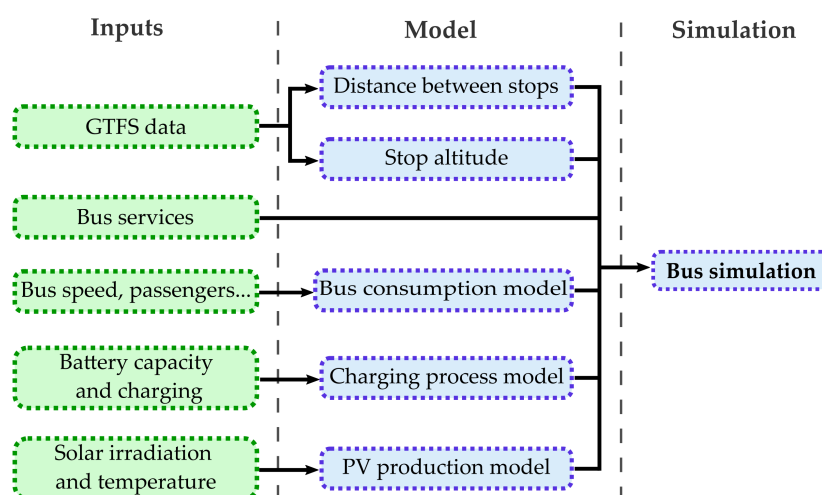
Inputs

Model

Simulation

GTFS data

Distance between stops

Stop altitude

Bus services

Bus speed, passengers...

Bus consumption model

Bus simulation

Battery capacity and charging

Charging process model

Solar irradiation and temperature

PV production model